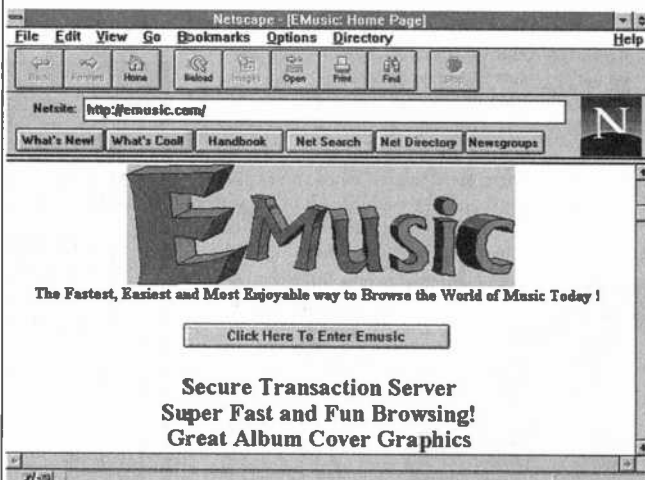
Netscape - [EMusic: Home Page]

File Edit View Go Bookmarks Options Directory Help

Back Forward Home Reload Images Open Print Find Stop

Netsite: http://emusic.com/

What's New! What's Cool! Handbook Net Search Net Directory Newsgroups

EMusic

The Fastest, Easiest and Most Enjoyable way to Browse the World of Music Today !

Click Here To Enter Emusic

Secure Transaction Server
Super Fast and Fun Browsing!
Great Album Cover Graphics

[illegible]